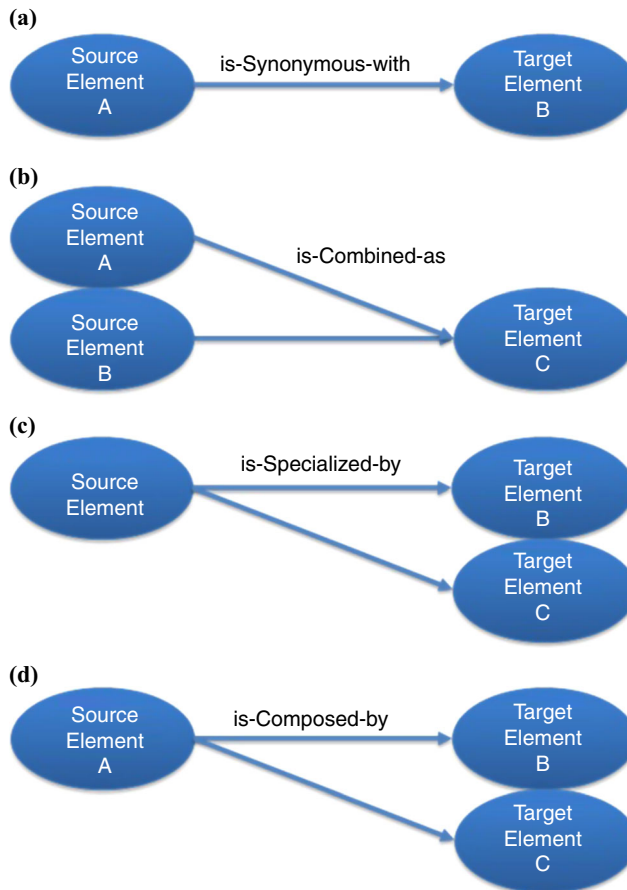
(a)

Source Element A

is-Synonymous-with

Target Element B

(b)

Source Element A

is-Combined-as

Source Element B

Target Element C

(c)

Source Element

is-Specialized-by

Target Element B

Target Element C

(d)

Source Element A

is-Composed-by

Target Element B

Target Element C